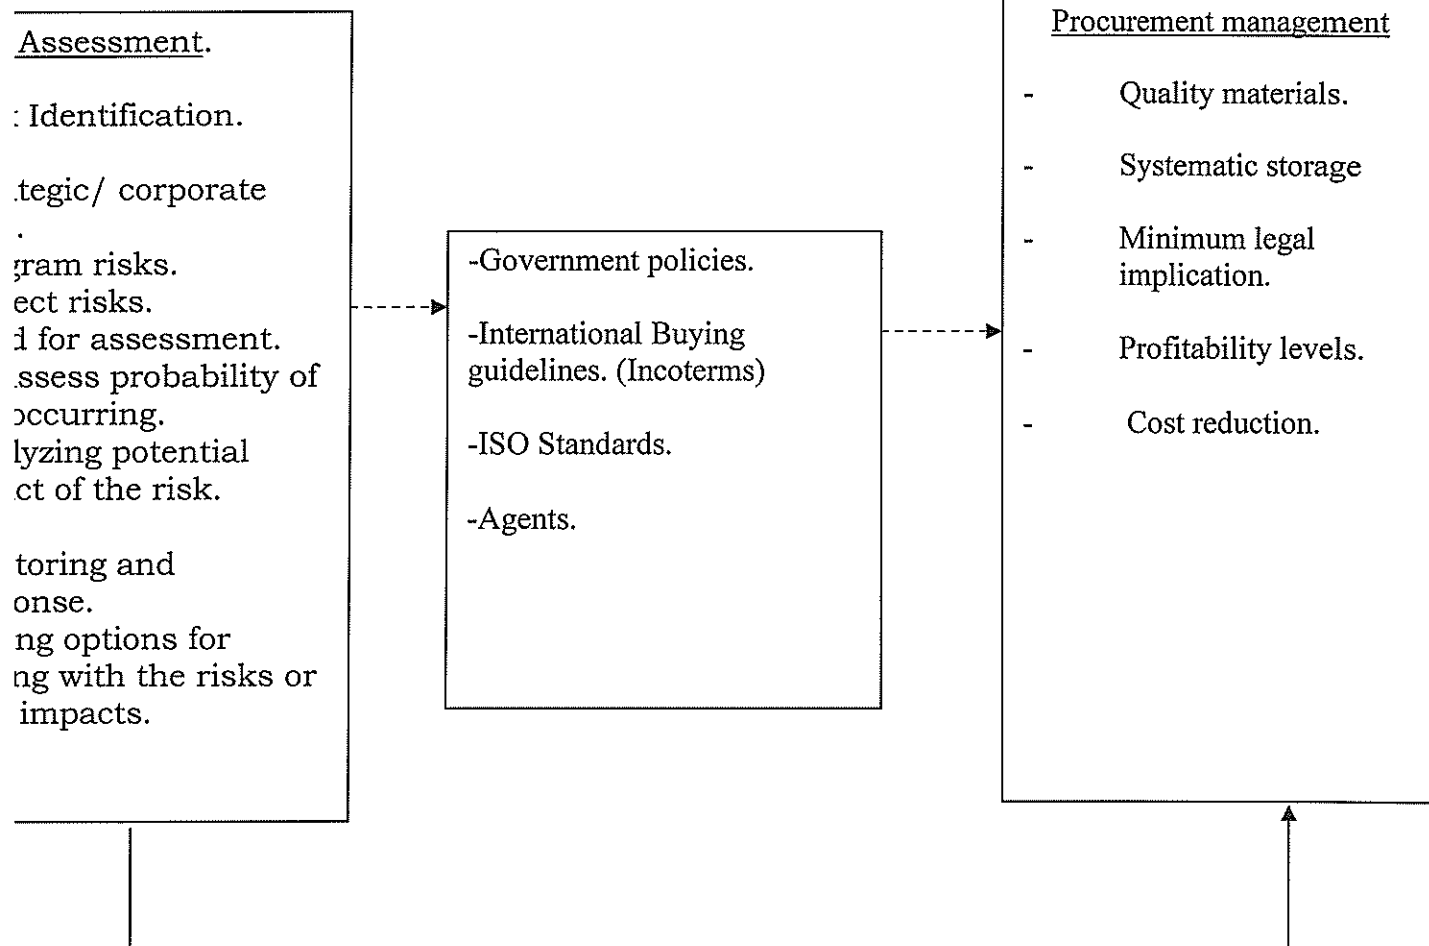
Assessment.

: Identification.

.tegic/ corporate
.
;ram risks.
ect risks.
d for assessment.
.ssess probability of
occurring.
lyzing potential
.ct of the risk.

toring and
onse.
ng options for
ng with the risks or
impacts.

-Government policies.

-International Buying guidelines. (Incoterms)

-ISO Standards.

-Agents.

Procurement management

- Quality materials.

- Systematic storage

- Minimum legal implication.

- Profitability levels.

- Cost reduction.